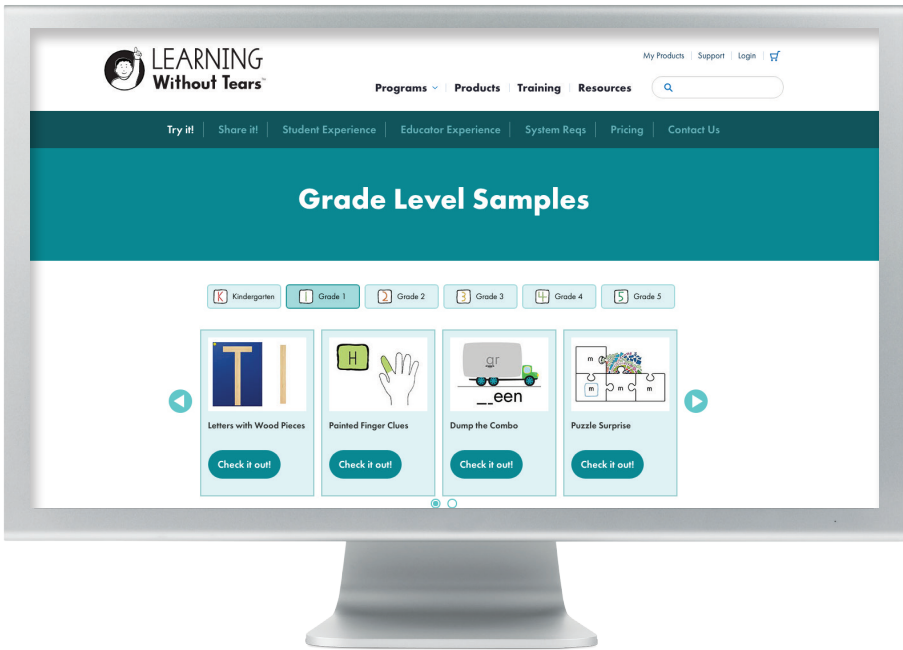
LEARNING Without Tears™

My Products | Support | Login

Programs | Products | Training | Resources

Try it! | Share it! | Student Experience | Educator Experience | System Reqs | Pricing | Contact Us

Grade Level Samples

K Kindergarten | 1 Grade 1 | 2 Grade 2 | 3 Grade 3 | 4 Grade 4 | 5 Grade 5

Letters with Wood Pieces
Check it out!

H
Painted Finger Clues
Check it out!

gr
__een
Dump the Combo
Check it out!

m m m m
Puzzle Surprise
Check it out!